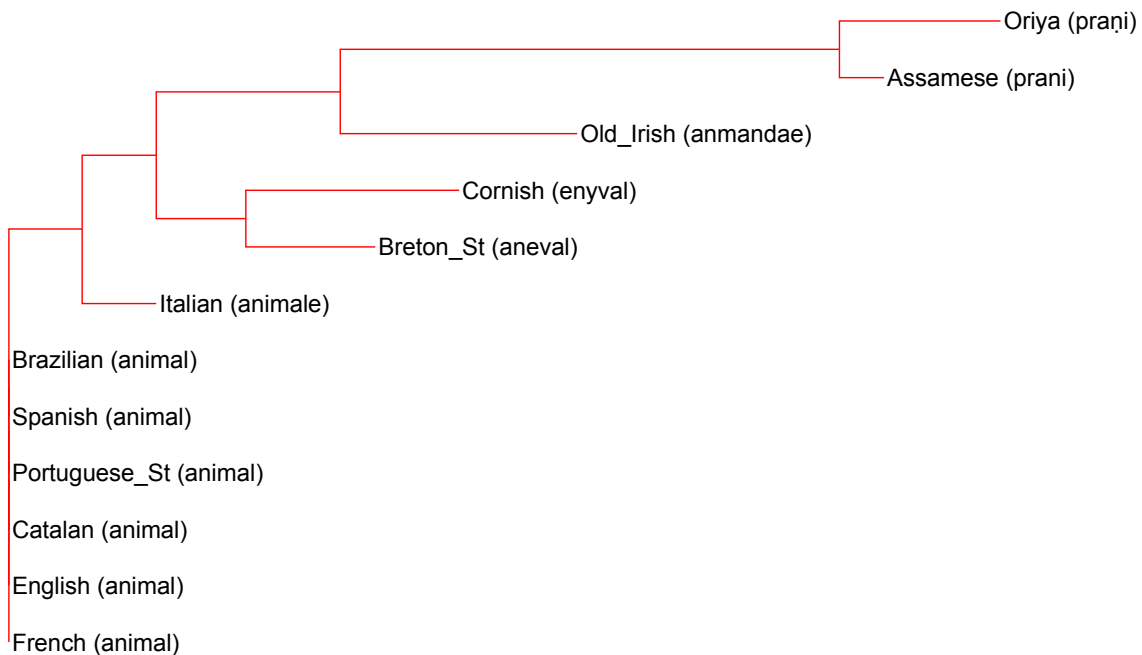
Oriya (praṇi)
Assamese (prani)
Old_Irish (anmandae)
Cornish (enyval)
Breton_St (aneval)
Italian (animale)
Brazilian (animal)
Spanish (animal)
Portuguese_St (animal)
Catalan (animal)
English (animal)
French (animal)